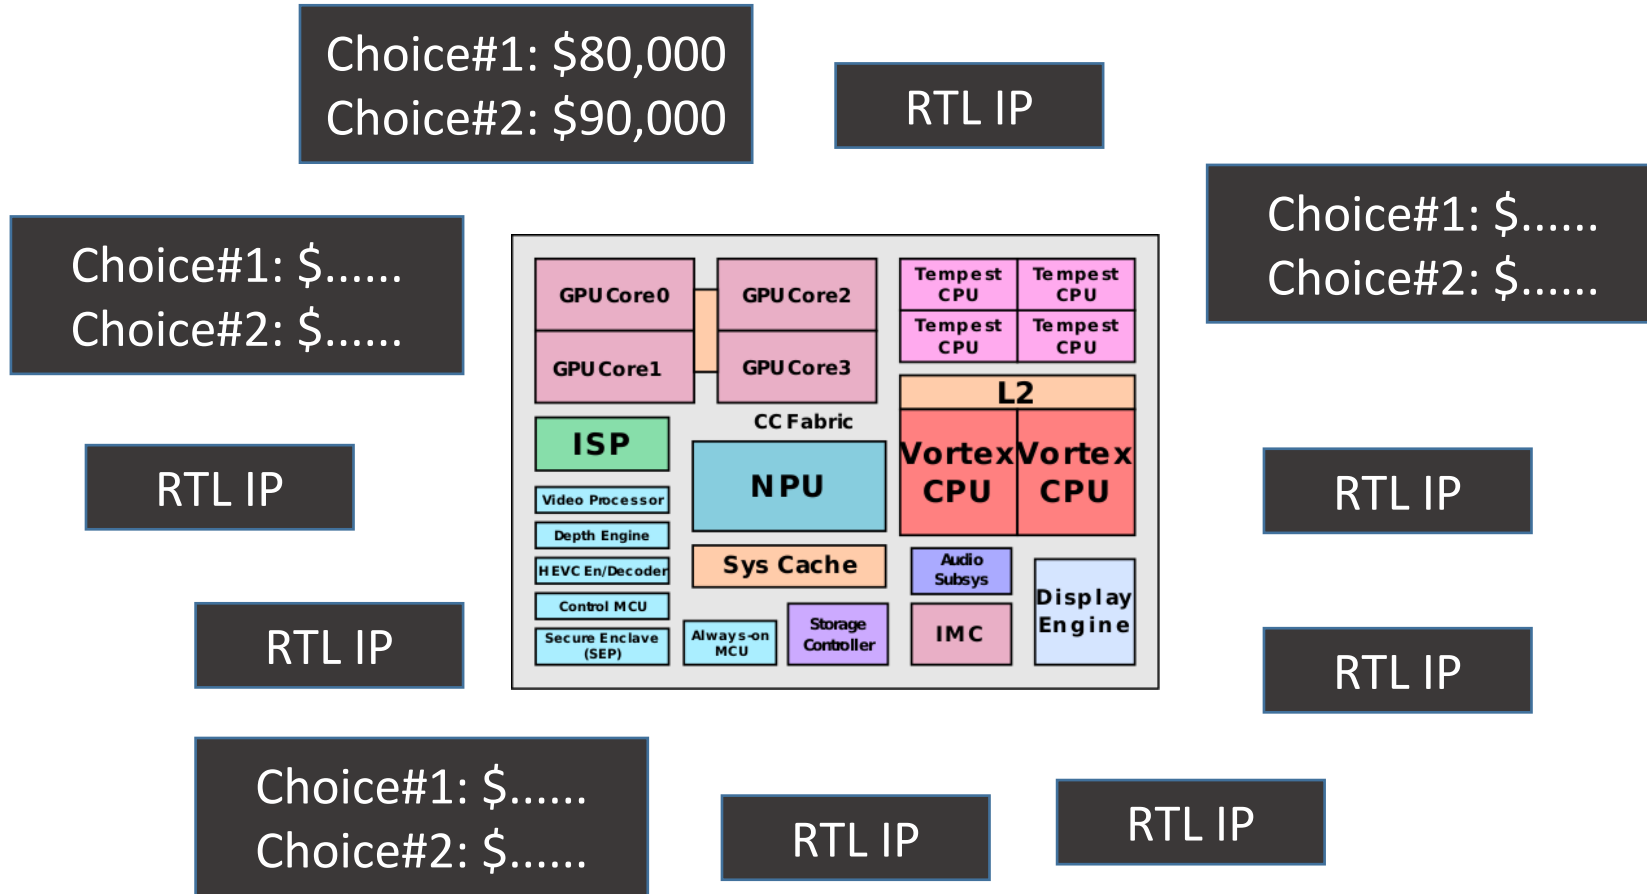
Choice#1: $80,000
Choice#2: $90,000

RTL IP

Choice#1: $......
Choice#2: $......

Choice#1: $......
Choice#2: $......

GPU Core0

GPU Core2

GPU Core1

GPU Core3

Tempest CPU

Tempest CPU

Tempest CPU

Tempest CPU

L2

CC Fabric

ISP

NPU

Vortex CPU

Vortex CPU

Video Processor

Depth Engine

HEVC En/Decoder

Control MCU

Secure Enclave (SEP)

Sys Cache

Audio Subsys

Always-on MCU

Storage Controller

IMC

Display Engine

RTL IP

RTL IP

RTL IP

RTL IP

Choice#1: $......
Choice#2: $......

RTL IP

RTL IP